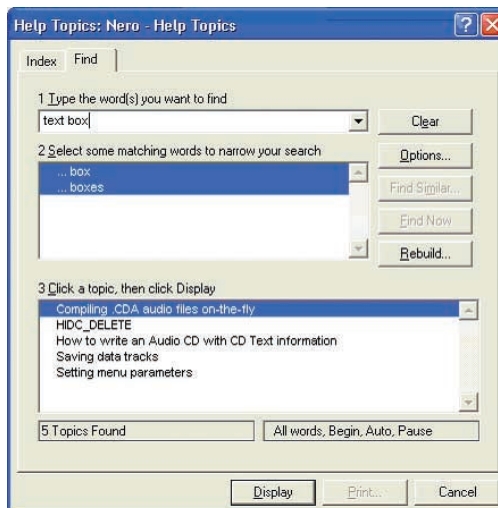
Help Topics: Nero - Help Topics

Index Find

1 Type the word(s) you want to find

text box

Clear

2 Select some matching words to narrow your search

... box
... boxes

Options...

Find Similar...

Find Now

Rebuild...

3 Click a topic, then click Display

Compiling .CDA audio files on-the-fly
HIDC_DELETE
How to write an Audio CD with CD Text information
Saving data tracks
Setting menu parameters

5 Topics Found

All words, Begin, Auto, Pause

Display

Print...

Cancel